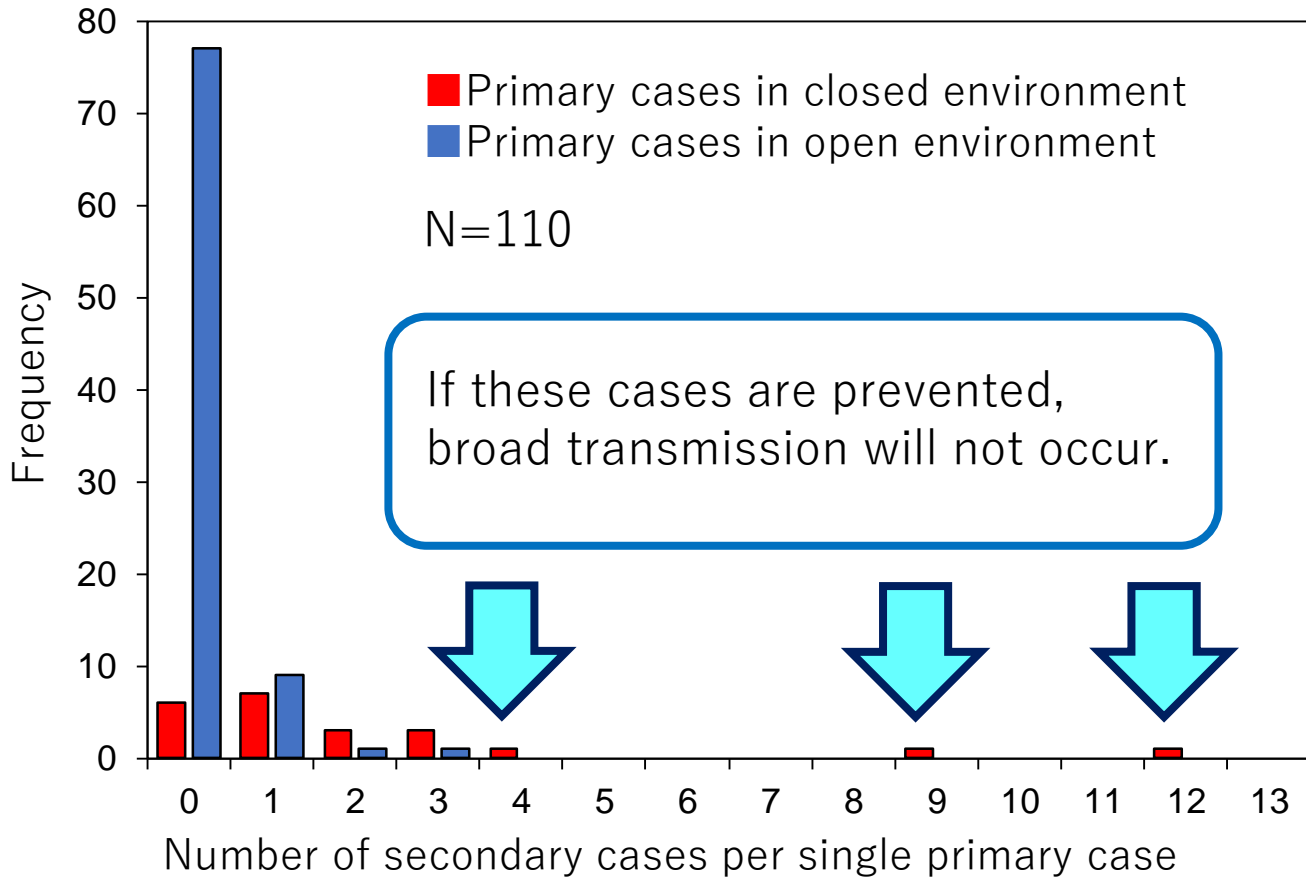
Primary cases in closed environment
Primary cases in open environment

N=110

If these cases are prevented, broad transmission will not occur.

Frequency

80
70
60
50
40
30
20
10
0

0 1 2 3 4 5 6 7 8 9 10 11 12 13

Number of secondary cases per single primary case